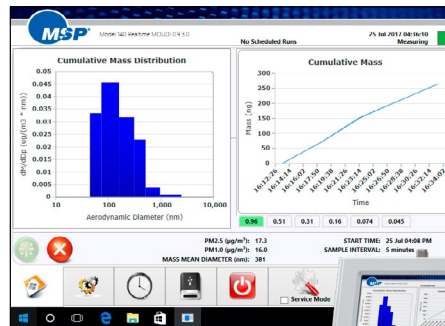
MSP

Model 140 Realtime MOUDI 0.9.3.0

No Scheduled Runs

25 Jul 2017 04:16:10

Measuring

Cumulative Mass Distribution

0.05

0.045

0.04

0.035

0.03

0.025

0.02

0.015

0.01

0.005

0

dM/dDp (ug/(m$^3$ * nm))

10

100

1,000

10,000

Aerodynamic Diameter (nm)

Cumulative Mass

300

250

200

150

100

50

0

Mass (ng)

16:12:26

16:14:14

16:16:02

16:17:50

16:19:38

16:21:26

16:23:14

16:25:02

16:26:50

16:28:38

16:30:26

16:32:14

16:34:02

Time

0.96

0.51

0.31

0.16

0.074

0.045

PM2.5 (µg/m$^3$): 17.3

PM1.0 (µg/m$^3$): 16.0

MASS MEAN DIAMETER (nm): 381

START TIME: 25 Jul 04:08 PM

SAMPLE INTERVAL: 5 minutes

Service Mode